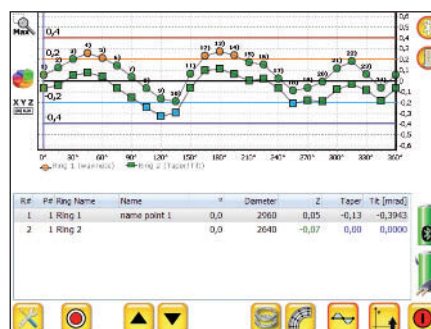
Max

XYZ

0,4
0,2
0
-0,2
0,4

0,6
0,5
0,4
0,3
0,2
0,1
0
-0,1
-0,2
-0,3
-0,4
-0,5
-0,6

0° 30° 60° 90° 120° 150° 180° 210° 240° 270° 300° 330° 360°

Ring 1 (Flatness) Ring 2 (Taper/Tilt)

| R# | P# Ring Name | Name | ° | Diameter | Z | Taper | Tilt [mrad] |
|---|---|---|---|---|---|---|---|
| 1 | 1 Ring 1 | name point 1 | 0,0 | 2960 | 0,05 | -0,13 | -0,3943 |
| 2 | 1 Ring 2 | | 0,0 | 2640 | -0,07 | 0,00 | 0,0000 |